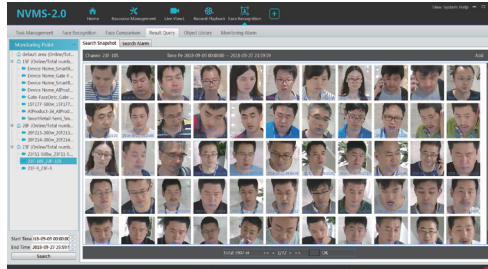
NVMS-2.0

Home Resource Management Live View Record Playback Face Recognition

View System Help

Task Management Face Recognition Face Comparison Result Query Object Library Monitoring Alarm

Monitoring Point

default area (Online/Tot

Device Name_SmartN...

Device Name_Gate F...

Device Name_SmartS...

Device Name_AIProd...

Gate Face(Dev_Gate...

10F137-180w_10F17...

AIProduct-34_AIProd...

SmartRetail-Nami_Sm...

1F (Online/Total numb...

20F213-360w_20F213...

20F216-360w_20F21...

2F (Online/Total numb...

22F61-VIEw_22F61 V...

21F-185_21F-185

21F-0_21F-0

Start Time 2018-09-27 00:00:00

End Time 2018-09-27 23:59:5

Search

Search Snapshot Search Alarm

Chanel: 21F-185 Time: Fr 2018-09-27 00:00:00 - 2018-09-27 23:59:59

Total: 1997 45 1/77 OK